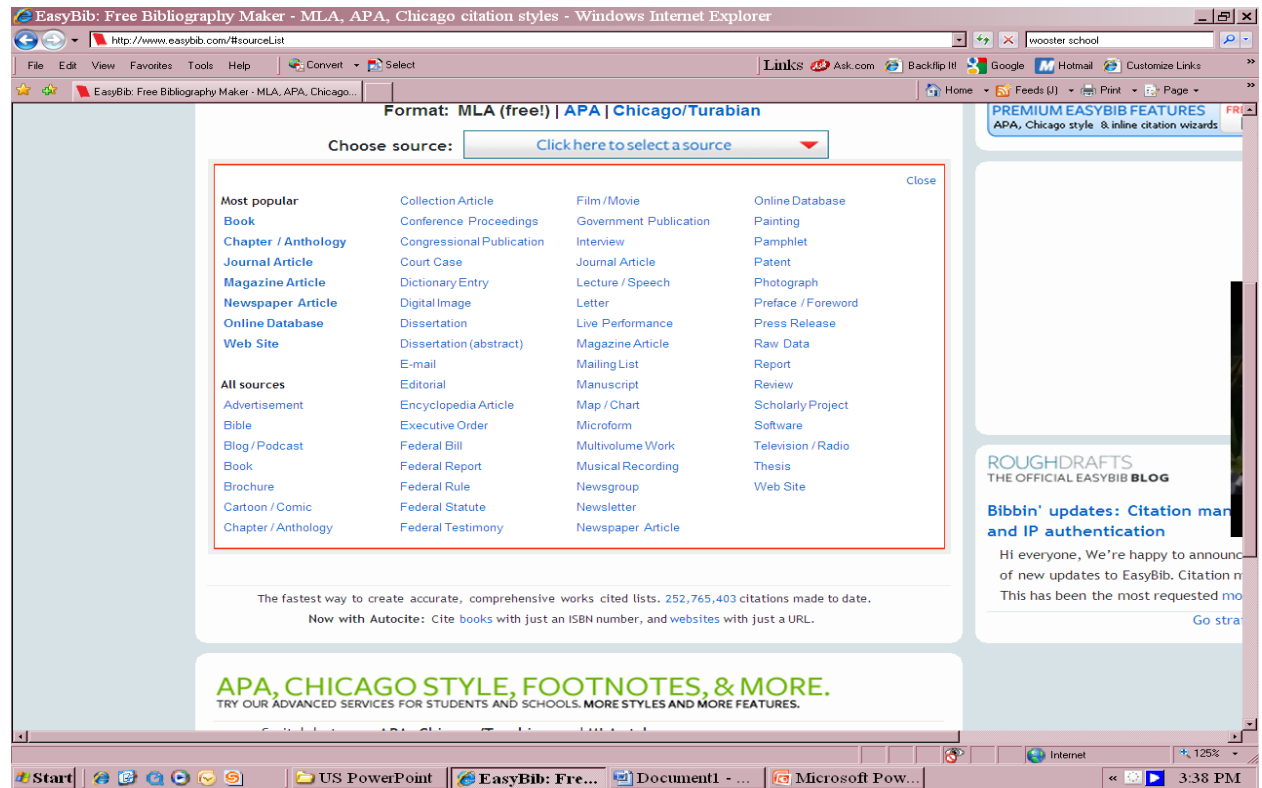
EasyBib: Free Bibliography Maker - MLA, APA, Chicago citation styles - Windows Internet Explorer

http://www.easybib.com/#sourceList

wooster school

File Edit View Favorites Tools Help

Convert Select

Links Ask.com Backflip It! Google Hotmail Customize Links

EasyBib: Free Bibliography Maker - MLA, APA, Chicago...

Home Feeds (J) Print Page

Format: MLA (free!) | APA | Chicago/Turabian

Choose source: Click here to select a source

PREMIUM EASYBIB FEATURES
APA, Chicago style & inline citation wizards

Close

| Most popular | Collection Article | Film / Movie | Online Database |
|---|---|---|---|
| Book | Conference Proceedings | Government Publication | Painting |
| Chapter / Anthology | Congressional Publication | Interview | Pamphlet |
| Journal Article | Court Case | Journal Article | Patent |
| Magazine Article | Dictionary Entry | Lecture / Speech | Photograph |
| Newspaper Article | Digital Image | Letter | Preface / Foreword |
| Online Database | Dissertation | Live Performance | Press Release |
| Web Site | Dissertation (abstract) | Magazine Article | Raw Data |
| | E-mail | Mailing List | Report |
| All sources | Editorial | Manuscript | Review |
| Advertisement | Encyclopedia Article | Map / Chart | Scholarly Project |
| Bible | Executive Order | Microform | Software |
| Blog / Podcast | Federal Bill | Multivolume Work | Television / Radio |
| Book | Federal Report | Musical Recording | Thesis |
| Brochure | Federal Rule | Newsgroup | Web Site |
| Cartoon / Comic | Federal Statute | Newsletter | |
| Chapter / Anthology | Federal Testimony | Newspaper Article | |

The fastest way to create accurate, comprehensive works cited lists. 252,765,403 citations made to date.
Now with Autocite: Cite books with just an ISBN number, and websites with just a URL.

ROUGHDRAFTS
THE OFFICIAL EASYBIB BLOG

Bibbin' updates: Citation man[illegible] and IP authentication
Hi everyone, We're happy to announc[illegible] of new updates to EasyBib. Citation m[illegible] This has been the most requested mo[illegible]
Go stra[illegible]

APA, CHICAGO STYLE, FOOTNOTES, & MORE.
TRY OUR ADVANCED SERVICES FOR STUDENTS AND SCHOOLS. MORE STYLES AND MORE FEATURES.

Internet
125%

Start
US PowerPoint
EasyBib: Fre...
Document1 - ...
Microsoft Pow...
3:38 PM